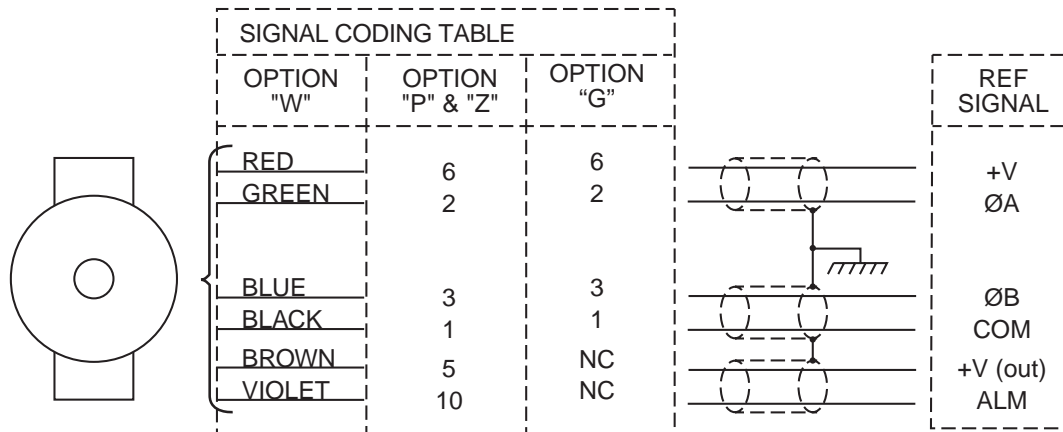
SIGNAL CODING TABLE

| OPTION "W" | OPTION "P" & "Z" | OPTION "G" |
|---|---|---|
| RED | 6 | 6 |
| GREEN | 2 | 2 |
| BLUE | 3 | 3 |
| BLACK | 1 | 1 |
| BROWN | 5 | NC |
| VIOLET | 10 | NC |

| REF SIGNAL |
|---|
| +V |
| ØA |
| ØB |
| COM |
| +V (out) |
| ALM |